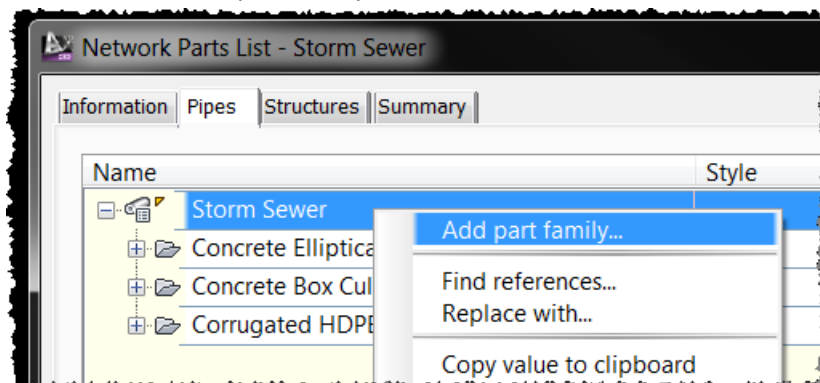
Network Parts List - Storm Sewer

Information | Pipes | Structures | Summary

Name | Style

Storm Sewer

Concrete Elliptica

Concrete Box Cul

Corrugated HDPE

Add part family...

Find references...

Replace with...

Copy value to clipboard